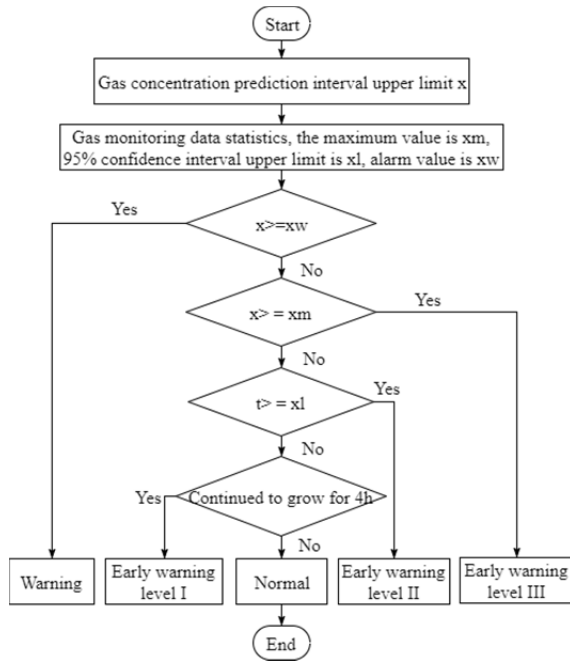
Start

Gas concentration prediction interval upper limit x

Gas monitoring data statistics, the maximum value is xm, 95% confidence interval upper limit is xl, alarm value is xw

Yes

x>=xw

No

x> = xm

Yes

No

t> = xl

Yes

No

Yes

Continued to grow for 4h

No

Warning

Early warning level I

Normal

Early warning level II

Early warning level III

End